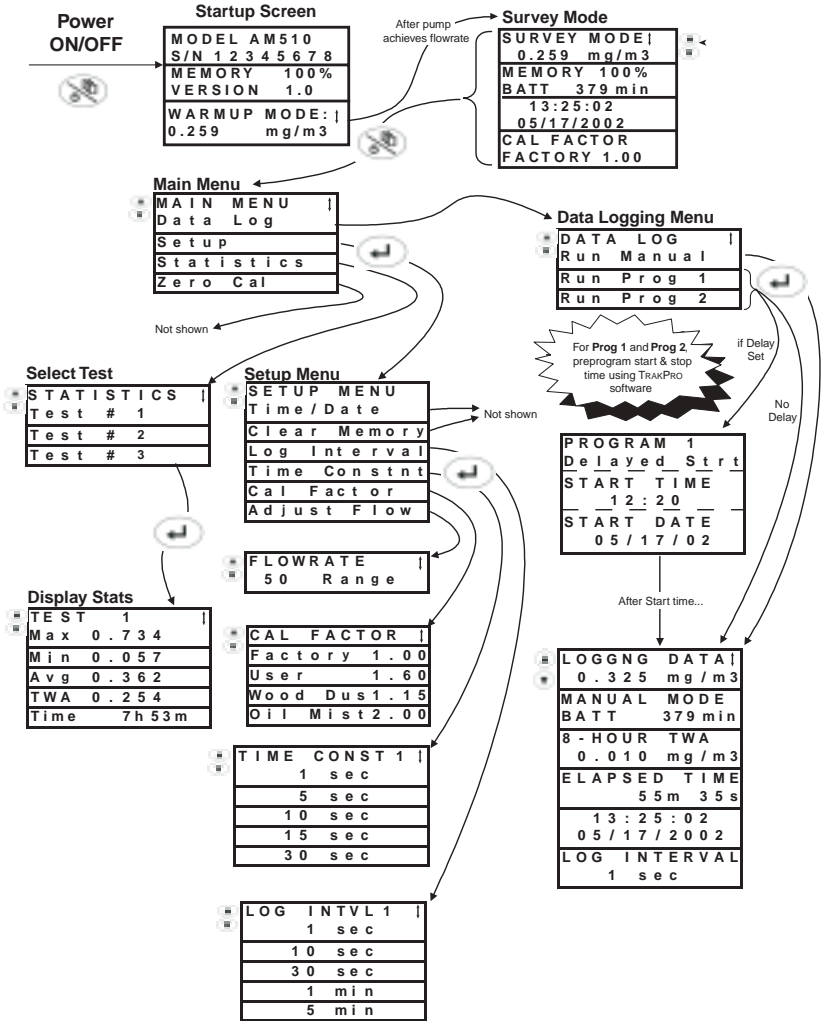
Power ON/OFF

Startup Screen

MODEL AM510
S/N 12345678
MEMORY 100%
VERSION 1.0
WARMUP MODE: ↕
0.259 mg/m3

After pump achieves flowrate

Survey Mode

SURVEY MODE↕
0.259 mg/m3
MEMORY 100%
BATT 379 min
13:25:02
05/17/2002
CAL FACTOR
FACTORY 1.00

Main Menu

MAIN MENU ↕
Data Log
Setup
Statistics
Zero Cal

Not shown

Data Logging Menu

DATA LOG ↕
Run Manual
Run Prog 1
Run Prog 2

For **Prog 1** and **Prog 2**, preprogram start & stop time using TrakPro software

if Delay Set

No Delay

Select Test

STATISTICS ↕
Test # 1
Test # 2
Test # 3

Setup Menu

SETUP MENU
Time/Date
Clear Memory
Log Interval
Time Constnt
Cal Factor
Adjust Flow

Not shown

PROGRAM 1
Delayed Strt
START TIME
12:20
START DATE
05/17/02

FLOWRATE ↕
50 Range

Display Stats

TEST 1 ↕
Max 0.734
Min 0.057
Avg 0.362
TWA 0.254
Time 7h53m

CAL FACTOR ↕
Factory 1.00
User 1.60
Wood Dus1.15
Oil Mist2.00

After Start time...

LOGGNG DATA↕
0.325 mg/m3
MANUAL MODE
BATT 379min
8-HOUR TWA
0.010 mg/m3
ELAPSED TIME
55m 35s
13:25:02
05/17/2002
LOG INTERVAL
1 sec

TIME CONST1 ↕
1 sec
5 sec
10 sec
15 sec
30 sec

LOG INTVL1 ↕
1 sec
10 sec
30 sec
1 min
5 min